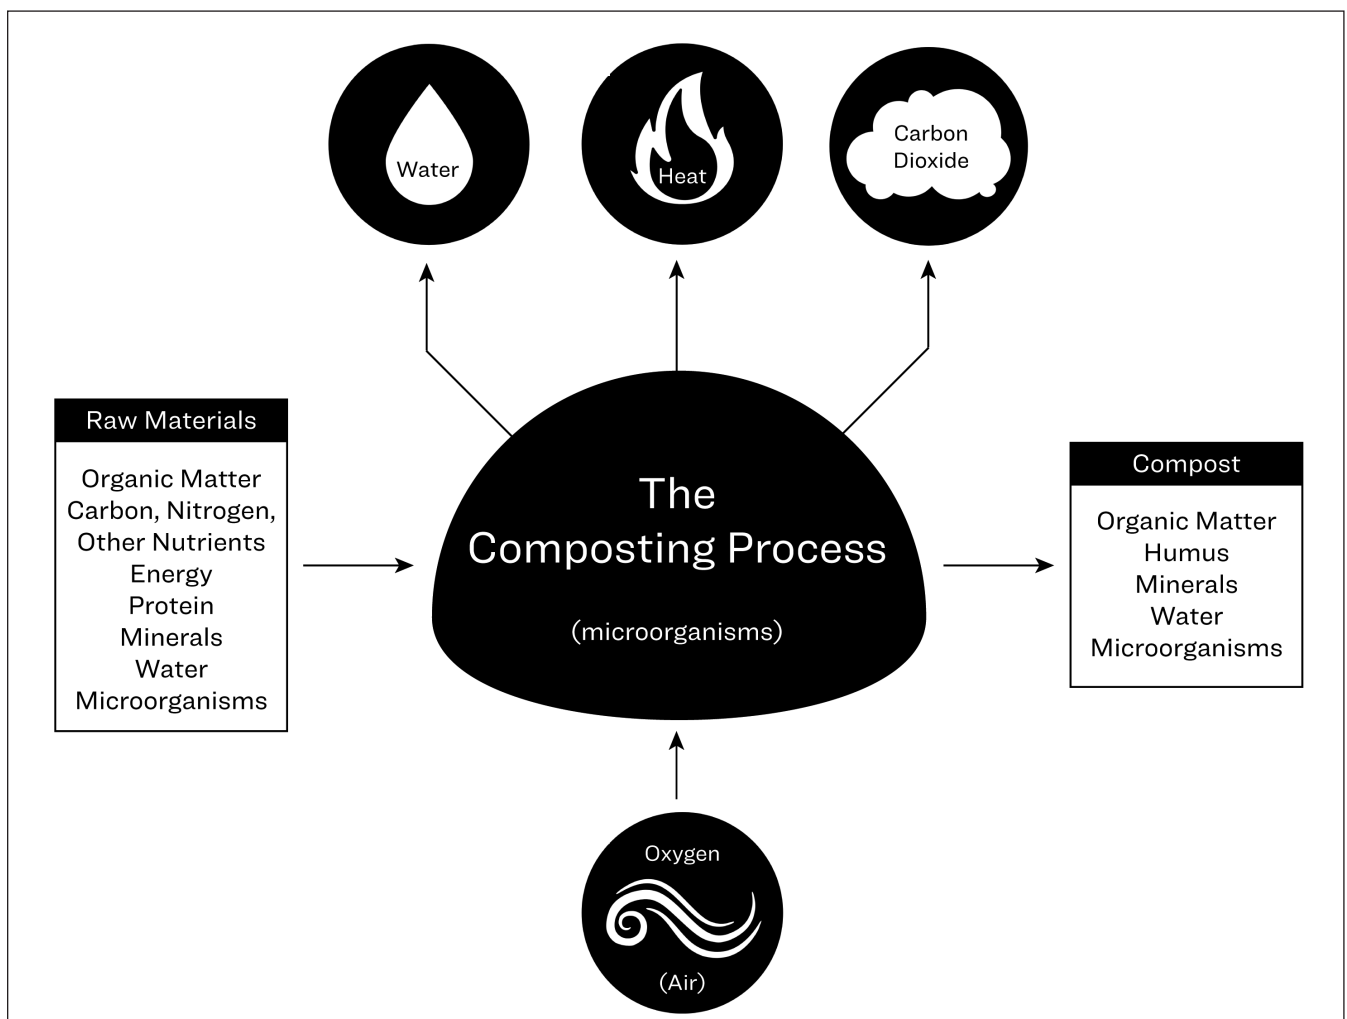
Water

Heat

Carbon Dioxide

Raw Materials

Organic Matter
Carbon, Nitrogen,
Other Nutrients
Energy
Protein
Minerals
Water
Microorganisms

The Composting Process

(microorganisms)

Compost

Organic Matter
Humus
Minerals
Water
Microorganisms

Oxygen

(Air)